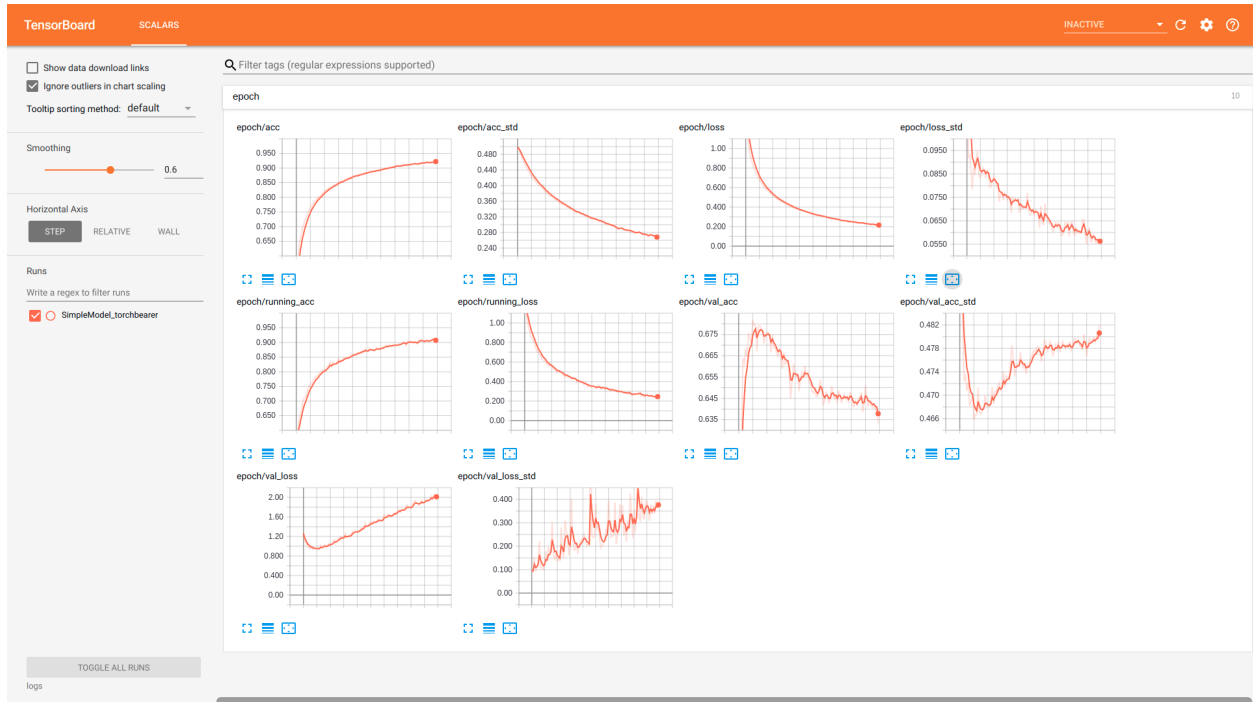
TensorBoard SCALARS

INACTIVE

Show data download links

Ignore outliers in chart scaling

Tooltip sorting method: default

Smoothing

0.6

Horizontal Axis

STEP RELATIVE WALL

Runs

Write a regex to filter runs

SimpleModel_torchbearer

TOGGLE ALL RUNS

logs

Filter tags (regular expressions supported)

epoch

10

epoch/acc

0.950
0.900
0.850
0.800
0.750
0.700
0.650

epoch/acc_std

0.480
0.440
0.400
0.360
0.320
0.280
0.240

epoch/loss

1.00
0.800
0.600
0.400
0.200
0.00

epoch/loss_std

0.0950
0.0850
0.0750
0.0650
0.0550

epoch/running_acc

0.950
0.900
0.850
0.800
0.750
0.700
0.650

epoch/running_loss

1.00
0.800
0.600
0.400
0.200
0.00

epoch/val_acc

0.675
0.665
0.655
0.645
0.635

epoch/val_acc_std

0.482
0.478
0.474
0.470
0.466

epoch/val_loss

2.00
1.60
1.20
0.800
0.400
0.00

epoch/val_loss_std

0.400
0.300
0.200
0.100
0.00